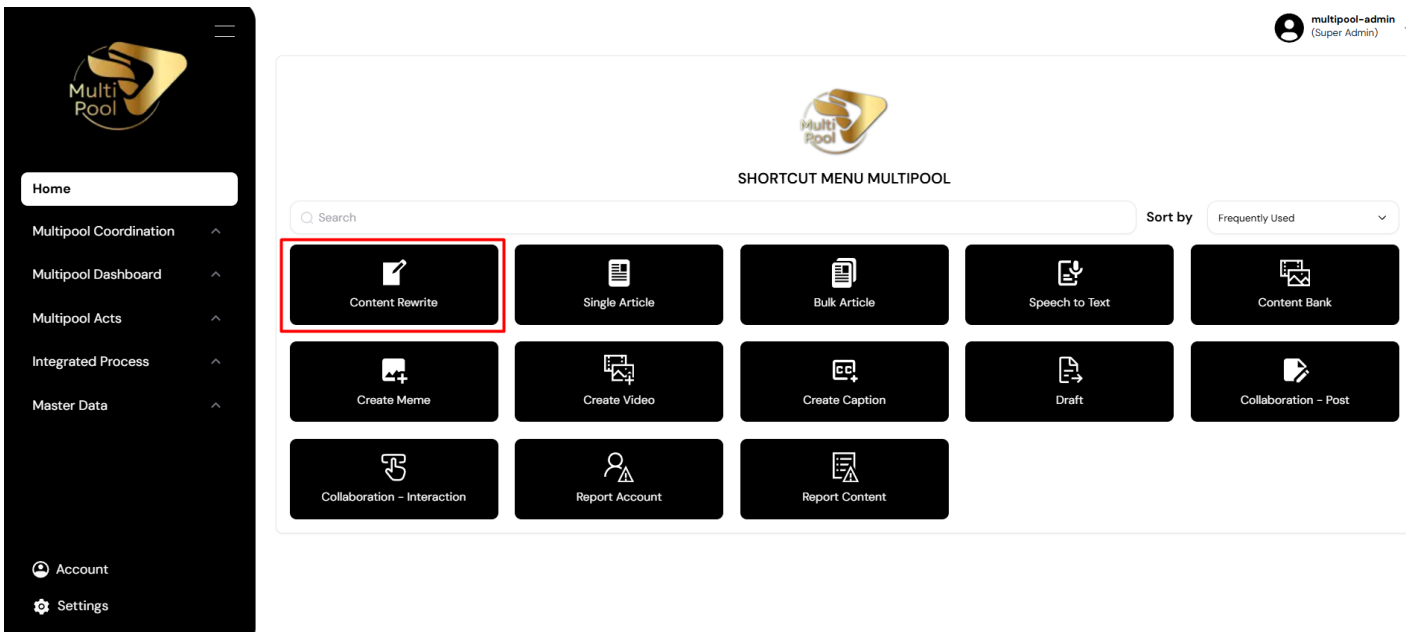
Multi Pool

Home

Multipool Coordination

Multipool Dashboard

Multipool Acts

Integrated Process

Master Data

Account

Settings

multipool-admin
(Super Admin)

Multi Pool

SHORTCUT MENU MULTIPOOL

Search

Sort by Frequently Used

Content Rewrite

Single Article

Bulk Article

Speech to Text

Content Bank

Create Meme

Create Video

Create Caption

Draft

Collaboration - Post

Collaboration - Interaction

Report Account

Report Content